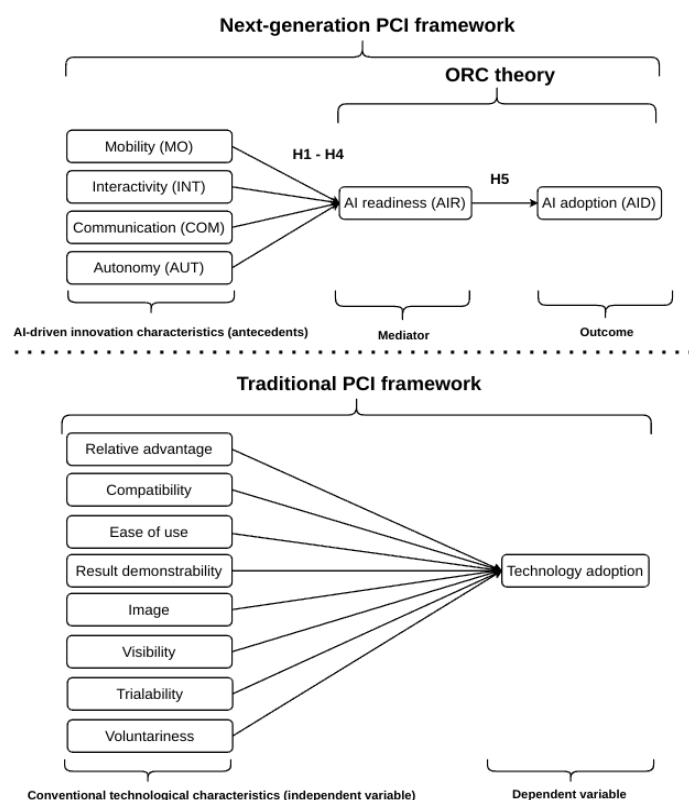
Next-generation PCI framework

ORC theory

Mobility (MO)

Interactivity (INT)

Communication (COM)

Autonomy (AUT)

H1 - H4

AI readiness (AIR)

H5

AI adoption (AID)

AI-driven innovation characteristics (antecedents)

Mediator

Outcome

Traditional PCI framework

Relative advantage

Compatibility

Ease of use

Result demonstrability

Image

Visibility

Trialability

Voluntariness

Technology adoption

Conventional technological characteristics (independent variable)

Dependent variable